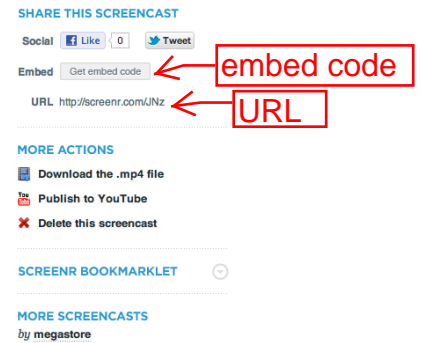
SHARE THIS SCREENCAST

Social Like 0 Tweet

Embed Get embed code

embed code

URL http://screenr.com/JNz

URL

MORE ACTIONS

Download the .mp4 file

You Tube Publish to YouTube

Delete this screencast

SCREENR BOOKMARKLET

MORE SCREENCASTS

by megastore